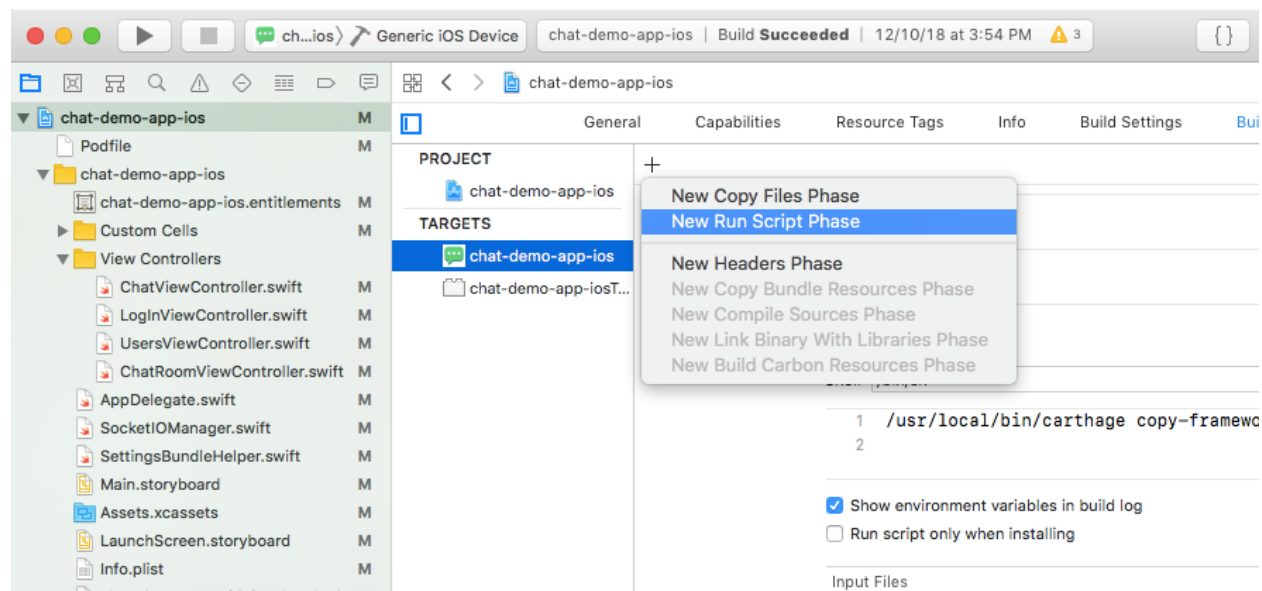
ch...ios 〉 Generic iOS Device | chat-demo-app-ios | Build Succeeded | 12/10/18 at 3:54 PM ⚠ 3

chat-demo-app-ios M
Podfile M
chat-demo-app-ios
chat-demo-app-ios.entitlements M
Custom Cells M
View Controllers M
ChatViewController.swift M
LogInViewController.swift M
UsersViewController.swift M
ChatRoomViewController.swift M
AppDelegate.swift M
SocketIOManager.swift M
SettingsBundleHelper.swift M
Main.storyboard M
Assets.xcassets M
LaunchScreen.storyboard M
Info.plist M

chat-demo-app-ios

General Capabilities Resource Tags Info Build Settings Bui

PROJECT
chat-demo-app-ios
TARGETS
chat-demo-app-ios
chat-demo-app-iosT...

+
New Copy Files Phase
New Run Script Phase
New Headers Phase
New Copy Bundle Resources Phase
New Compile Sources Phase
New Link Binary With Libraries Phase
New Build Carbon Resources Phase

1 /usr/local/bin/carthage copy-framewo
2

Show environment variables in build log
Run script only when installing

Input Files